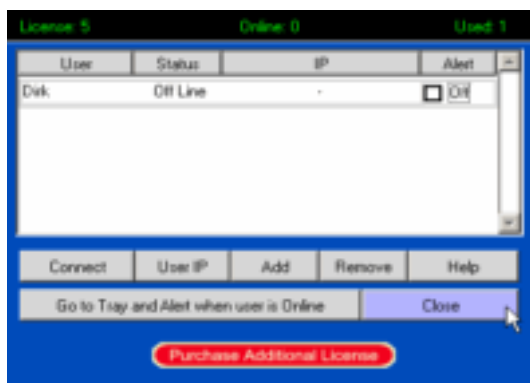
License: 5 Online: 0 Used: 1

| User | Status | IP | Alert |
|---|---|---|---|
| Dirk | Off Line | - | Off |

Connect User IP Add Remove Help

Go to Tray and Alert when user is Online Close

Purchase Additional License